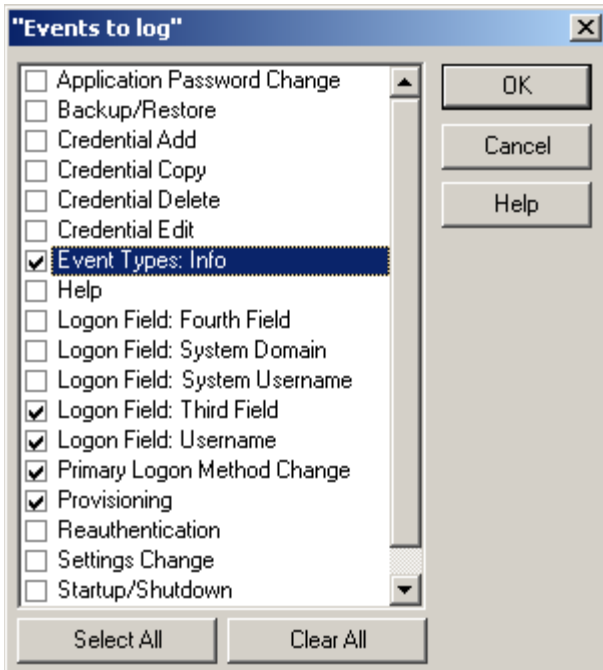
"Events to log"

Application Password Change
Backup/Restore
Credential Add
Credential Copy
Credential Delete
Credential Edit
Event Types: Info
Help
Logon Field: Fourth Field
Logon Field: System Domain
Logon Field: System Username
Logon Field: Third Field
Logon Field: Username
Primary Logon Method Change
Provisioning
Reauthentication
Settings Change
Startup/Shutdown

OK
Cancel
Help

Select All
Clear All